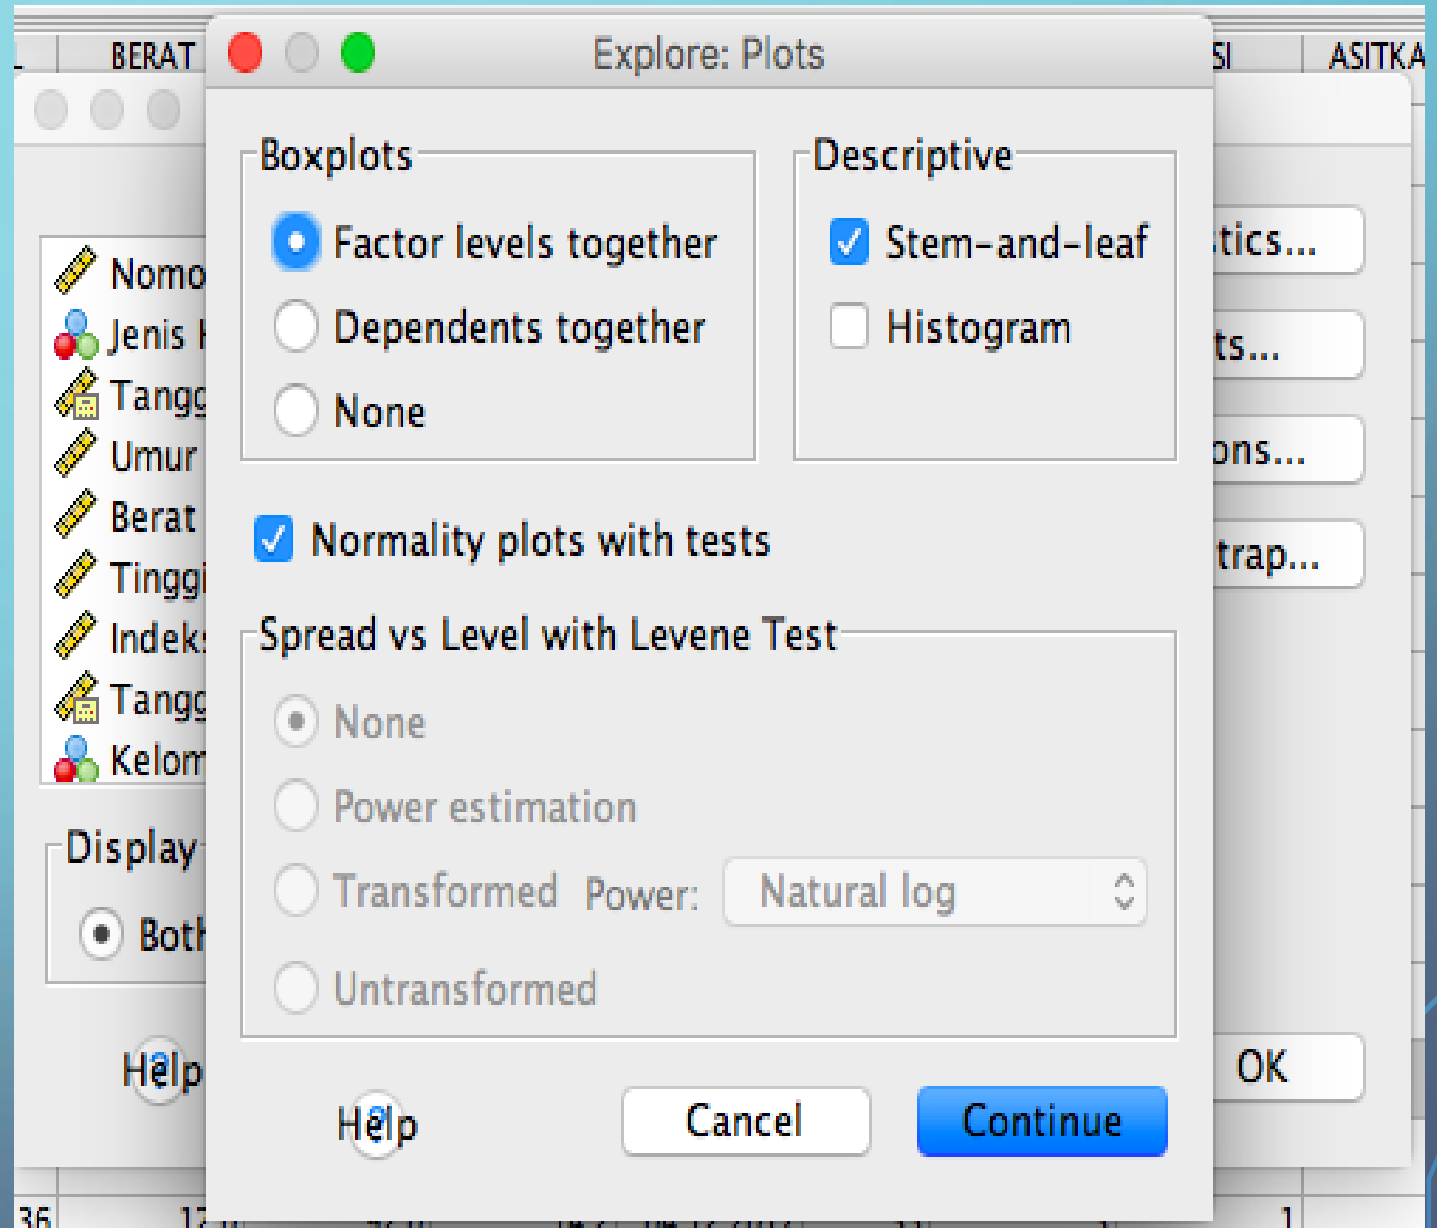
BERAT
SI
ASITKA

Explore: Plots

Boxplots
Factor levels together
Dependents together
None

Descriptive
Stem-and-leaf
Histogram

Normality plots with tests

Spread vs Level with Levene Test
None
Power estimation
Transformed Power: Natural log
Untransformed

Help
Cancel
Continue

Nomo
Jenis
Tangg
Umur
Berat
Tinggi
Indeks
Tangg
Kelom

Display
Both

Help

tics...
ts...
ons...
trap...
OK

36
1